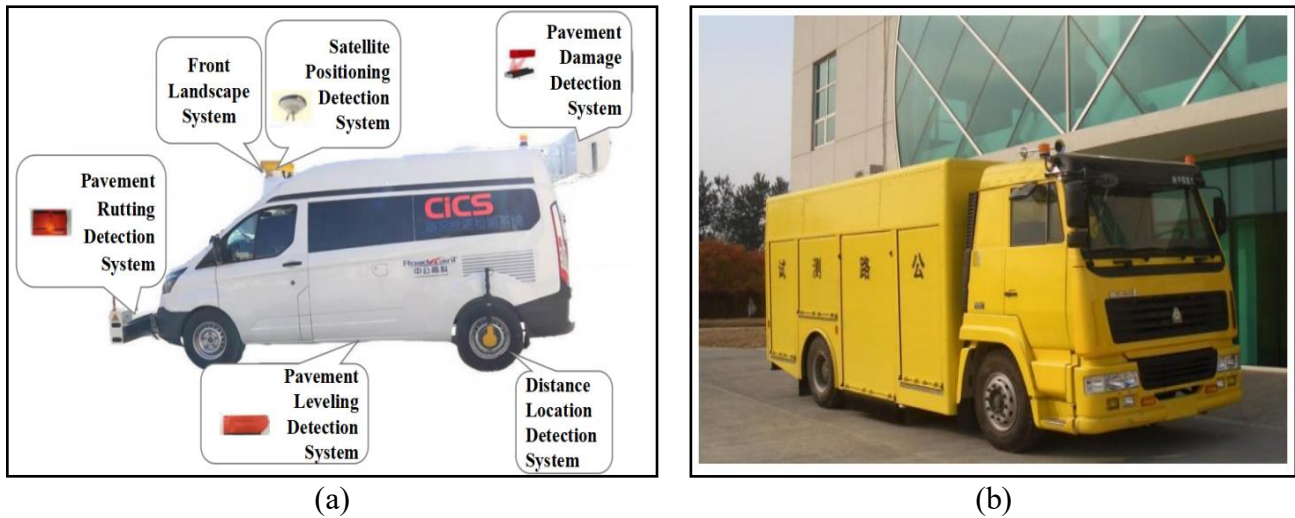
Front Landscape System

Satellite Positioning Detection System

Pavement Damage Detection System

Pavement Rutting Detection System

CICS

RoadCare

中公高科

Pavement Leveling Detection System

Distance Location Detection System

(a)

试 测 路 公

(b)